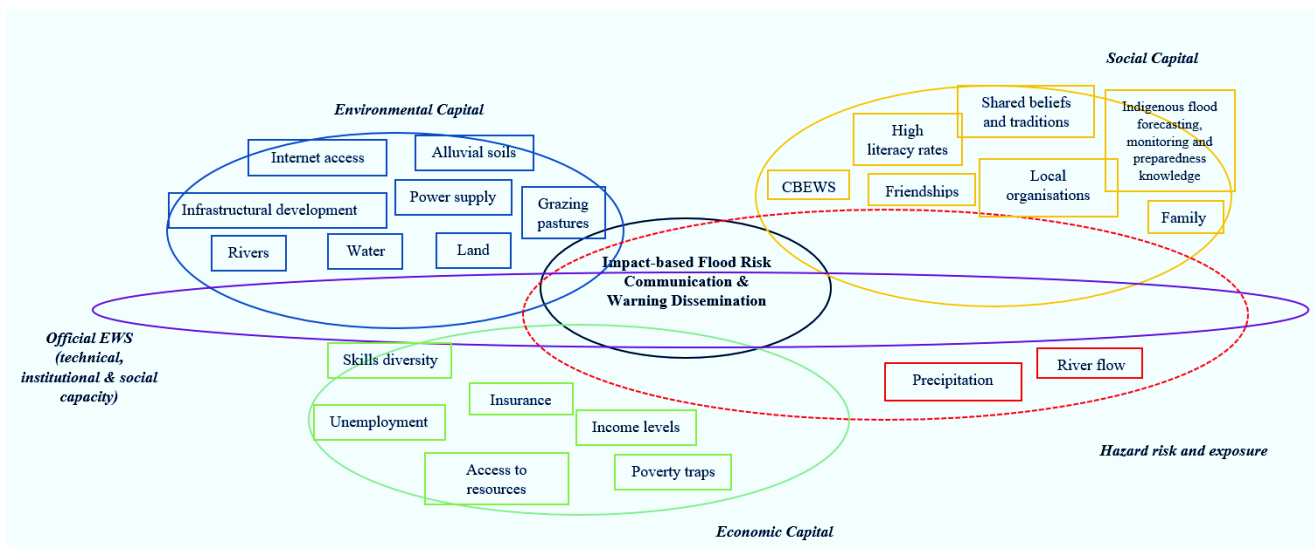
Social Capital

Environmental Capital

Shared beliefs and traditions

Indigenous flood forecasting, monitoring and preparedness knowledge

High literacy rates

Internet access

Alluvial soils

CBEWS

Friendships

Local organisations

Power supply

Infrastructural development

Grazing pastures

Family

Rivers

Water

Land

Impact-based Flood Risk Communication & Warning Dissemination

Official EWS (technical, institutional & social capacity)

Skills diversity

River flow

Precipitation

Insurance

Unemployment

Income levels

Hazard risk and exposure

Access to resources

Poverty traps

Economic Capital